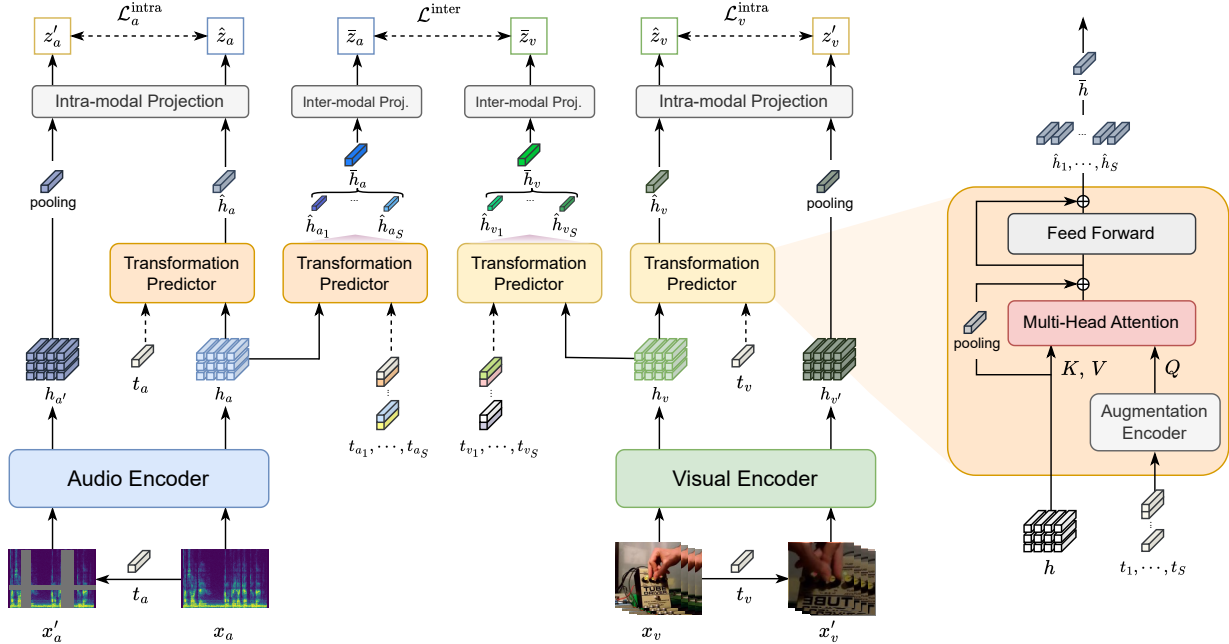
$\mathcal{L}_a^{\text{intra}}$

$z'_a$ $\hat{z}_a$

$\mathcal{L}^{\text{inter}}$

$\bar{z}_a$ $\bar{z}_v$

$\mathcal{L}_v^{\text{intra}}$

$\hat{z}_v$ $z'_v$

Intra-modal Projection

Inter-modal Proj.

Inter-modal Proj.

Intra-modal Projection

pooling

$\hat{h}_a$

$\bar{h}_a$

$\hat{h}_{a_1}$ ... $\hat{h}_{a_S}$

$\bar{h}_v$

$\hat{h}_{v_1}$ ... $\hat{h}_{v_S}$

$\hat{h}_v$

pooling

Transformation Predictor

Transformation Predictor

Transformation Predictor

Transformation Predictor

$h_{a'}$

$t_a$

$h_a$

$t_{a_1}, \cdots, t_{a_S}$

$t_{v_1}, \cdots, t_{v_S}$

$h_v$

$t_v$

$h_{v'}$

Audio Encoder

Visual Encoder

$t_a$

$x'_a$ $x_a$

$t_v$

$x_v$ $x'_v$

$\bar{h}$

$\hat{h}_1, \cdots, \hat{h}_S$

Feed Forward

pooling

Multi-Head Attention

$K,\ V$ $Q$

Augmentation Encoder

$h$

$t_1, \cdots, t_S$